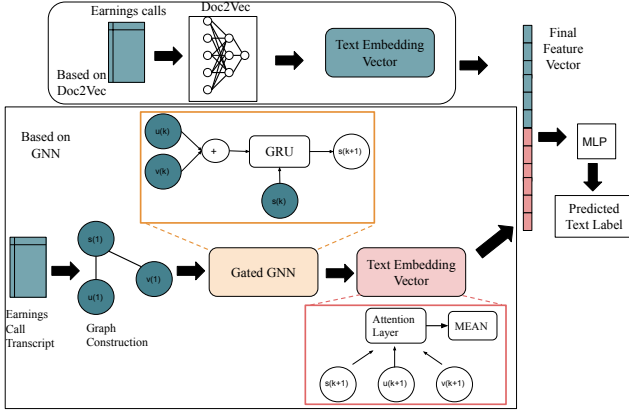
Earnings calls

Doc2Vec

Based on Doc2Vec

Text Embedding Vector

Final Feature Vector

Based on GNN

u(k)

v(k)

+

GRU

s(k+1)

s(k)

MLP

Predicted Text Label

s(1)

u(1)

v(1)

Gated GNN

Text Embedding Vector

Earnings Call Transcript

Graph Construction

Attention Layer

MEAN

s(k+1)

u(k+1)

v(k+1)